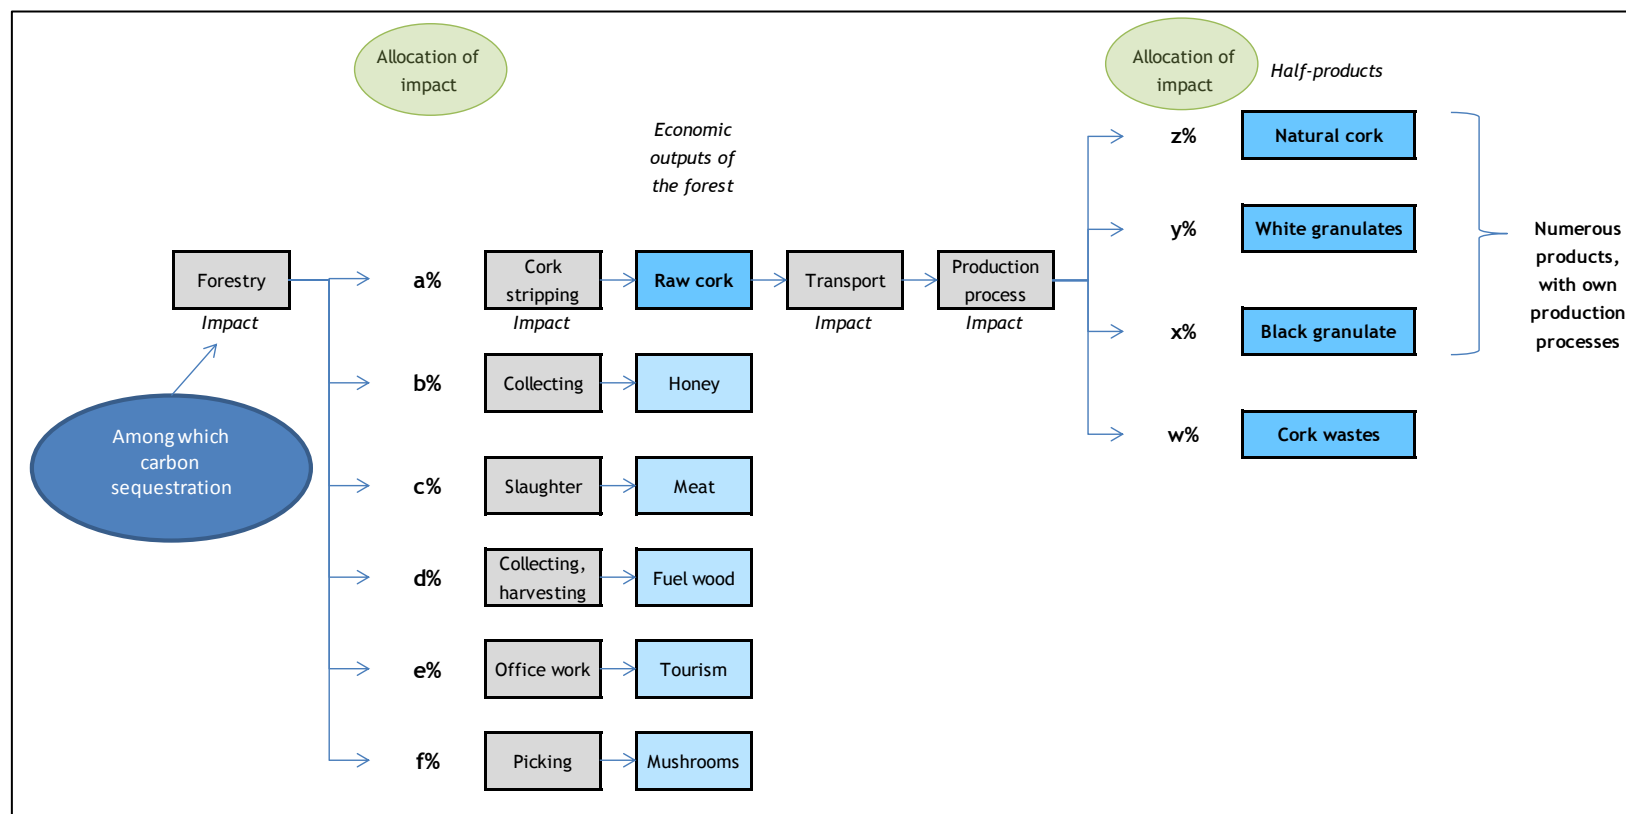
Allocation of impact

Economic outputs of the forest

Allocation of impact

Half-products

Forestry
Impact

Among which carbon sequestration

a%
Cork stripping
Impact
Raw cork
Transport
Impact
Production process
Impact

z%
Natural cork
y%
White granulates
x%
Black granulate
w%
Cork wastes

Numerous products, with own production processes

b%
Collecting
Honey

c%
Slaughter
Meat

d%
Collecting, harvesting
Fuel wood

e%
Office work
Tourism

f%
Picking
Mushrooms